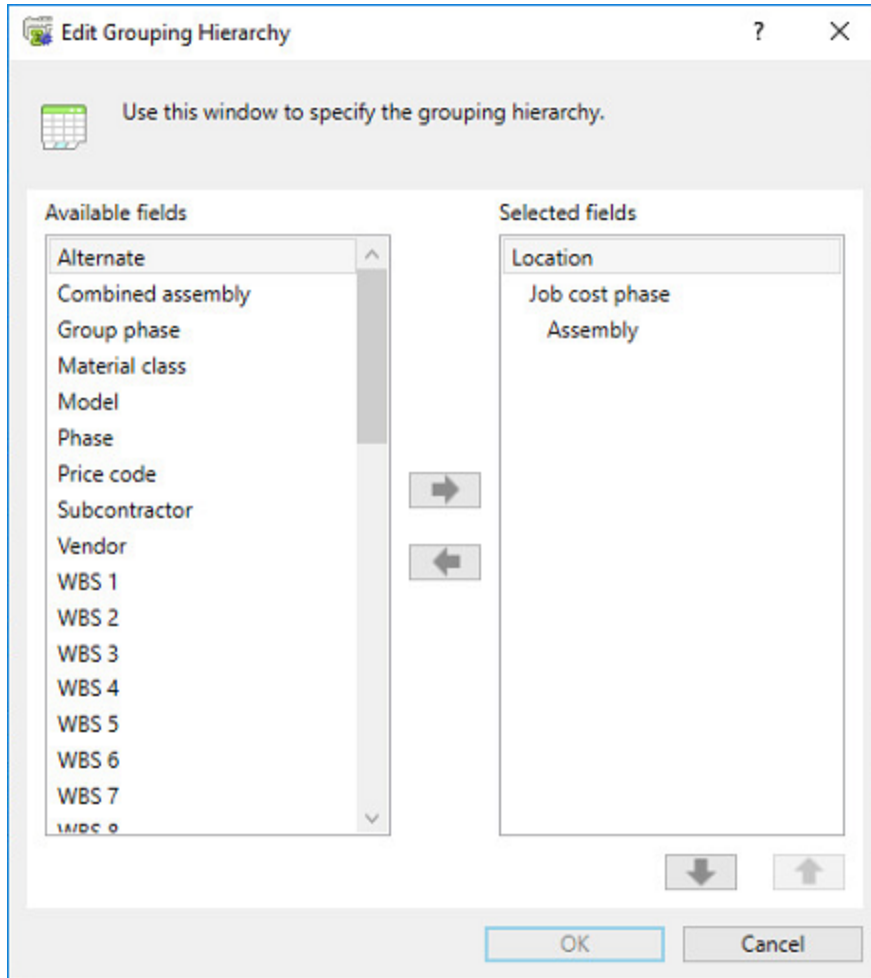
Edit Grouping Hierarchy

?

X

Use this window to specify the grouping hierarchy.

Available fields

Alternate
Combined assembly
Group phase
Material class
Model
Phase
Price code
Subcontractor
Vendor
WBS 1
WBS 2
WBS 3
WBS 4
WBS 5
WBS 6
WBS 7
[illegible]

Selected fields

Location
Job cost phase
Assembly

OK

Cancel